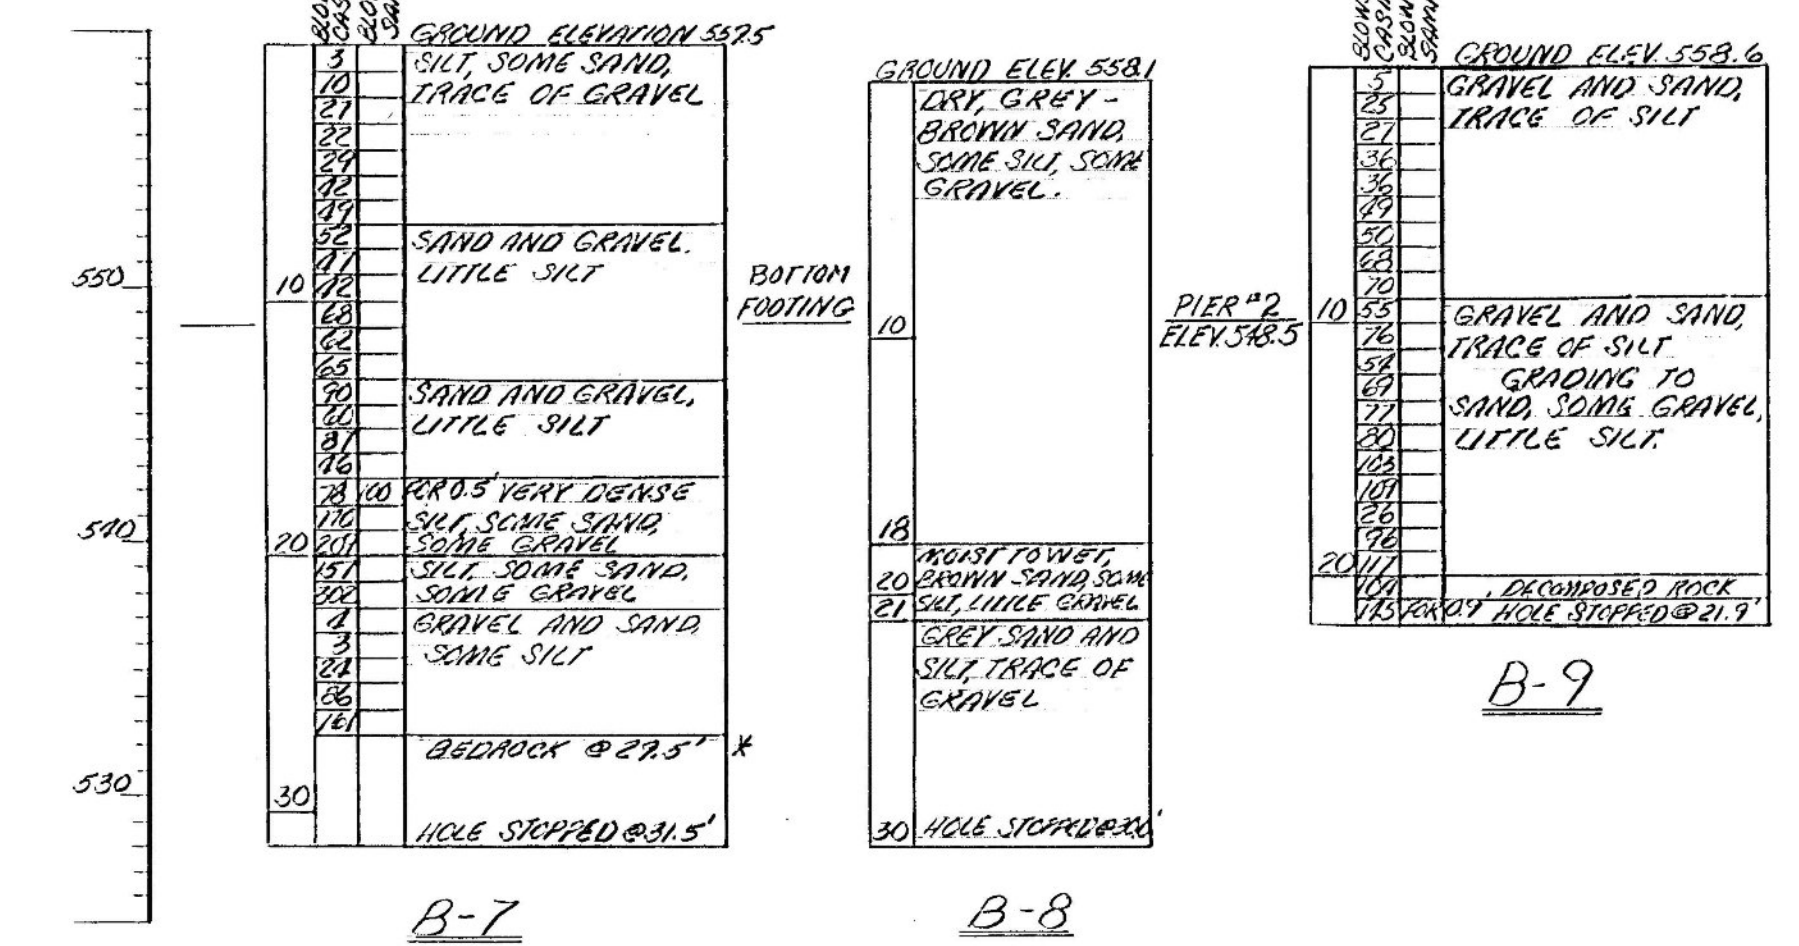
550
540
530

BLO CAS BLO SA
GROUND ELEVATION 557.5
3 SILT, SOME SAND, TRACE OF GRAVEL
10
21
22
29
42
49
52 SAND AND GRAVEL, LITTLE SILT
47
10 72
68
62
65
90 SAND AND GRAVEL, LITTLE SILT
60
87
76
78 100 FOR 0.5' VERY DENSE
170 SILT, SOME SAND, SOME GRAVEL
20 201
151 SILT, SOME SAND, SOME GRAVEL
300
4 GRAVEL AND SAND, SOME SILT
3
24
86
161
BEDROCK @ 27.5' *
30
HOLE STOPPED @ 31.5'

B-7

BOTTOM FOOTING

GROUND ELEV. 558.1
DRY, GREY-BROWN SAND, SOME SILT, SOME GRAVEL.
10
18
MOIST TO WET, BROWN SAND, SOME SILT, LITTLE GRAVEL
20
21
GREY SAND AND SILT, TRACE OF GRAVEL
30 HOLE STOPPED @ 30.0'

B-8

PIER #2 ELEV. 548.5

BLOWS CASI BLOWS SAMP
GROUND ELEV. 558.6
5 GRAVEL AND SAND, TRACE OF SILT
25
27
36
36
49
50
68
70
10 55 GRAVEL AND SAND, TRACE OF SILT GRADING TO SAND, SOME GRAVEL, LITTLE SILT.
76
54
69
77
80
103
101
26
96
20 117
101 , DECOMPOSED ROCK
175 FOR 0.9' HOLE STOPPED @ 21.9'

B-9